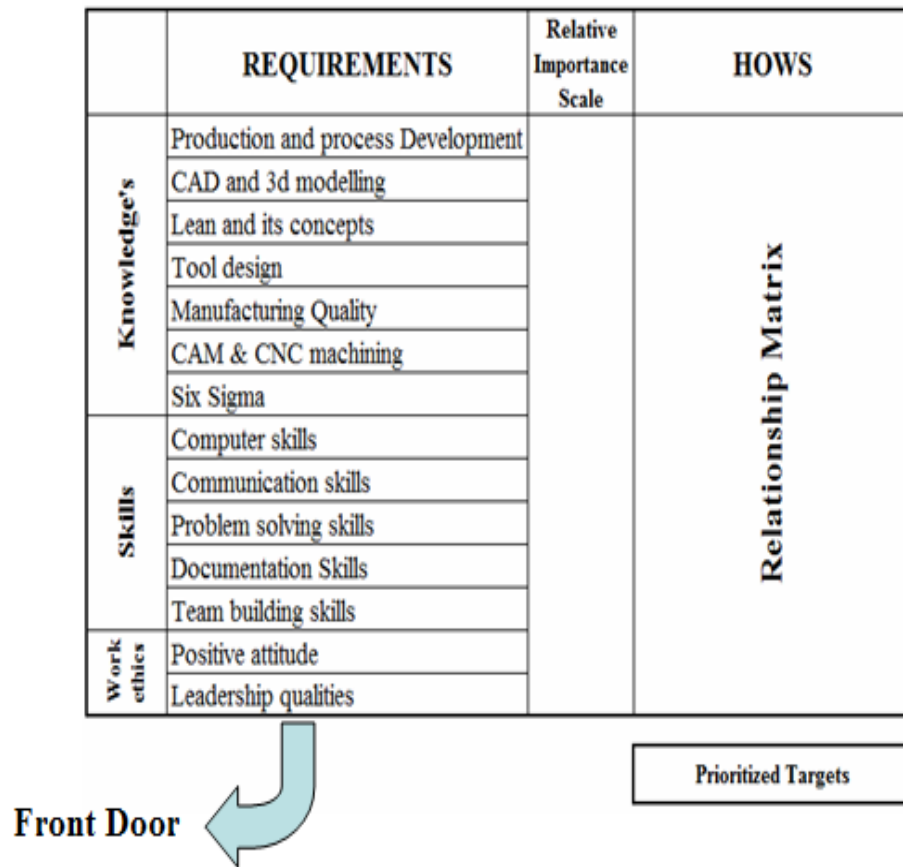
| | REQUIREMENTS | Relative Importance Scale | HOWS |
|---|---|---|---|
| Knowledge's | Production and process Development | | Relationship Matrix |
| | CAD and 3d modelling | | |
| | Lean and its concepts | | |
| | Tool design | | |
| | Manufacturing Quality | | |
| | CAM & CNC machining | | |
| | Six Sigma | | |
| Skills | Computer skills | | |
| | Communication skills | | |
| | Problem solving skills | | |
| | Documentation Skills | | |
| | Team building skills | | |
| Work ethics | Positive attitude | | |
| | Leadership qualities | | |

Prioritized Targets

Front Door